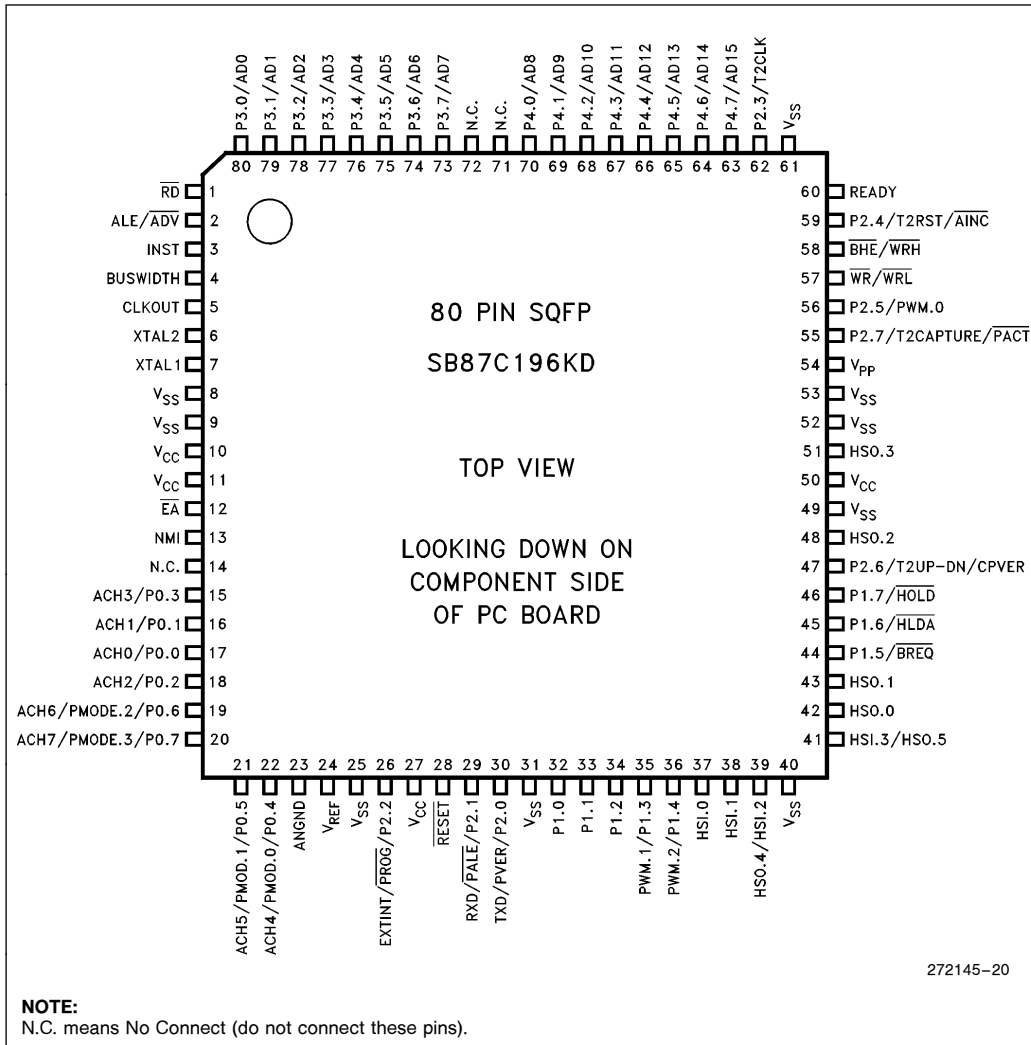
P3.0/AD0 P3.1/AD1 P3.2/AD2 P3.3/AD3 P3.4/AD4 P3.5/AD5 P3.6/AD6 P3.7/AD7 N.C. N.C. P4.0/AD8 P4.1/AD9 P4.2/AD10 P4.3/AD11 P4.4/AD12 P4.5/AD13 P4.6/AD14 P4.7/AD15 P2.3/T2CLK $V_{SS}$

80 79 78 77 76 75 74 73 72 71 70 69 68 67 66 65 64 63 62 61

$\overline{RD}$ 1
ALE/$\overline{ADV}$ 2
INST 3
BUSWIDTH 4
CLKOUT 5
XTAL2 6
XTAL1 7
$V_{SS}$ 8
$V_{SS}$ 9
$V_{CC}$ 10
$V_{CC}$ 11
$\overline{EA}$ 12
NMI 13
N.C. 14
ACH3/P0.3 15
ACH1/P0.1 16
ACH0/P0.0 17
ACH2/P0.2 18
ACH6/PMODE.2/P0.6 19
ACH7/PMODE.3/P0.7 20

80 PIN SQFP

SB87C196KD

TOP VIEW

LOOKING DOWN ON COMPONENT SIDE OF PC BOARD

60 READY
59 P2.4/T2RST/$\overline{AINC}$
58 $\overline{BHE}$/$\overline{WRH}$
57 $\overline{WR}$/$\overline{WRL}$
56 P2.5/PWM.0
55 P2.7/T2CAPTURE/$\overline{PACT}$
54 $V_{PP}$
53 $V_{SS}$
52 $V_{SS}$
51 HSO.3
50 $V_{CC}$
49 $V_{SS}$
48 HSO.2
47 P2.6/T2UP-DN/CPVER
46 P1.7/$\overline{HOLD}$
45 P1.6/$\overline{HLDA}$
44 P1.5/$\overline{BREQ}$
43 HSO.1
42 HSO.0
41 HSI.3/HSO.5

21 22 23 24 25 26 27 28 29 30 31 32 33 34 35 36 37 38 39 40

ACH5/PMOD.1/P0.5 ACH4/PMOD.0/P0.4 ANGND $V_{REF}$ $V_{SS}$ EXTINT/$\overline{PROG}$/P2.2 $V_{CC}$ $\overline{RESET}$ RXD/$\overline{PALE}$/P2.1 TXD/PVER/P2.0 $V_{SS}$ P1.0 P1.1 P1.2 PWM.1/P1.3 PWM.2/P1.4 HSI.0 HSI.1 HSO.4/HSI.2 $V_{SS}$

272145–20

NOTE:
N.C. means No Connect (do not connect these pins).